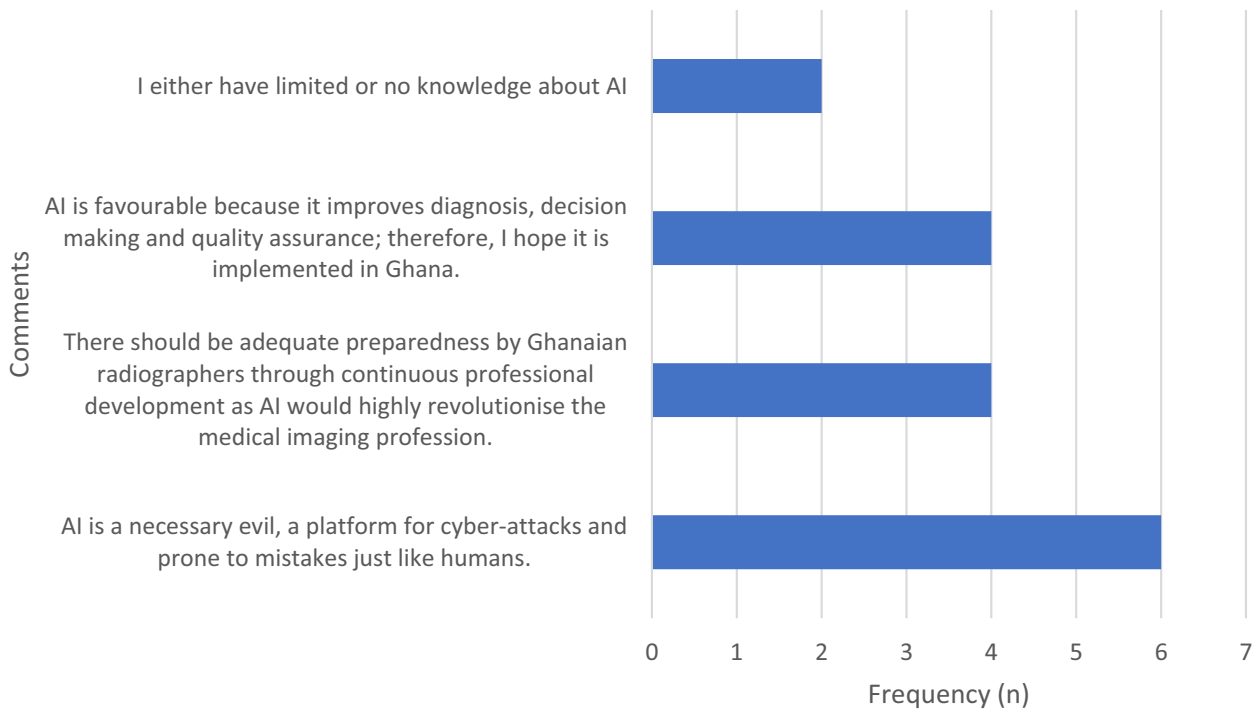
Comments

I either have limited or no knowledge about AI

AI is favourable because it improves diagnosis, decision making and quality assurance; therefore, I hope it is implemented in Ghana.

There should be adequate preparedness by Ghanaian radiographers through continuous professional development as AI would highly revolutionise the medical imaging profession.

AI is a necessary evil, a platform for cyber-attacks and prone to mistakes just like humans.

0 1 2 3 4 5 6 7

Frequency (n)